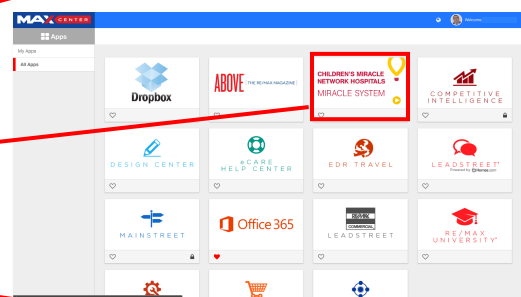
MAX CENTER

Welcome

Apps

My Apps

All Apps

Dropbox

ABOVE THE RE/MAX MAGAZINE

CHILDREN'S MIRACLE NETWORK HOSPITALS

MIRACLE SYSTEM

COMPETITIVE INTELLIGENCE

DESIGN CENTER

eCARE HELP CENTER

EDR TRAVEL

LEADSTREET

Powered by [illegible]

MAINSTREET

Office 365

RE/MAX COMMERCIAL

LEADSTREET

RE/MAX UNIVERSITY